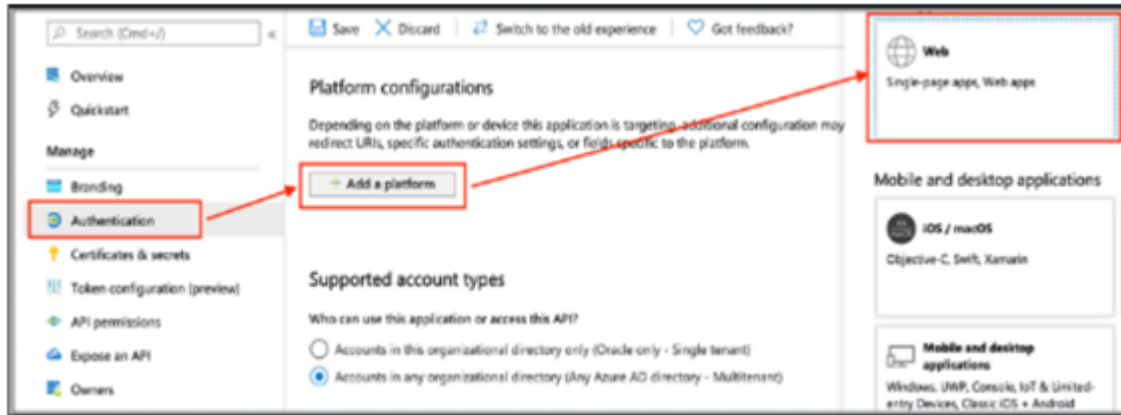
Search (Cmd+/)

Overview

Quickstart

Manage

Branding

Authentication

Certificates & secrets

Token configuration (preview)

API permissions

Expose an API

Owners

Save Discard Switch to the old experience Got feedback?

Platform configurations

Depending on the platform or device this application is targeting, additional configuration may redirect URIs, specific authentication settings, or fields specific to the platform.

+ Add a platform

Supported account types

Who can use this application or access this API?

Accounts in this organizational directory only (Oracle only - Single tenant)

Accounts in any organizational directory (Any Azure AD directory - Multitenant)

Web

Single-page apps, Web apps

Mobile and desktop applications

iOS / macOS

Objective-C, Swift, Xamarin

Mobile and desktop applications

Windows, UWP, Console, IoT & Limited-entry Devices, Classic iOS + Android